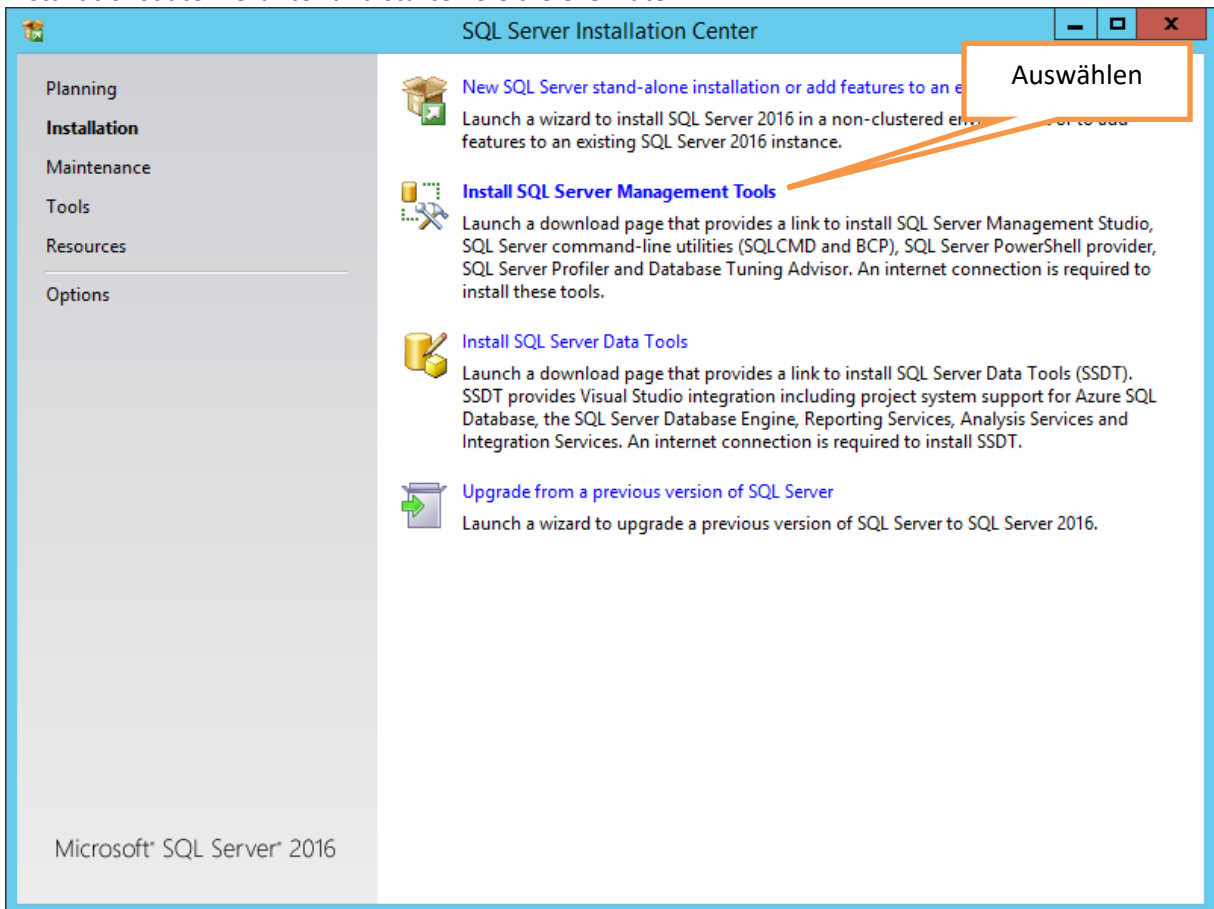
SQL Server Installation Center

Planning
Installation
Maintenance
Tools
Resources
Options

Microsoft® SQL Server® 2016

New SQL Server stand-alone installation or add features to an e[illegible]
Launch a wizard to install SQL Server 2016 in a non-clustered en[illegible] or to add features to an existing SQL Server 2016 instance.

Auswählen

Install SQL Server Management Tools
Launch a download page that provides a link to install SQL Server Management Studio, SQL Server command-line utilities (SQLCMD and BCP), SQL Server PowerShell provider, SQL Server Profiler and Database Tuning Advisor. An internet connection is required to install these tools.

Install SQL Server Data Tools
Launch a download page that provides a link to install SQL Server Data Tools (SSDT). SSDT provides Visual Studio integration including project system support for Azure SQL Database, the SQL Server Database Engine, Reporting Services, Analysis Services and Integration Services. An internet connection is required to install SSDT.

Upgrade from a previous version of SQL Server
Launch a wizard to upgrade a previous version of SQL Server to SQL Server 2016.